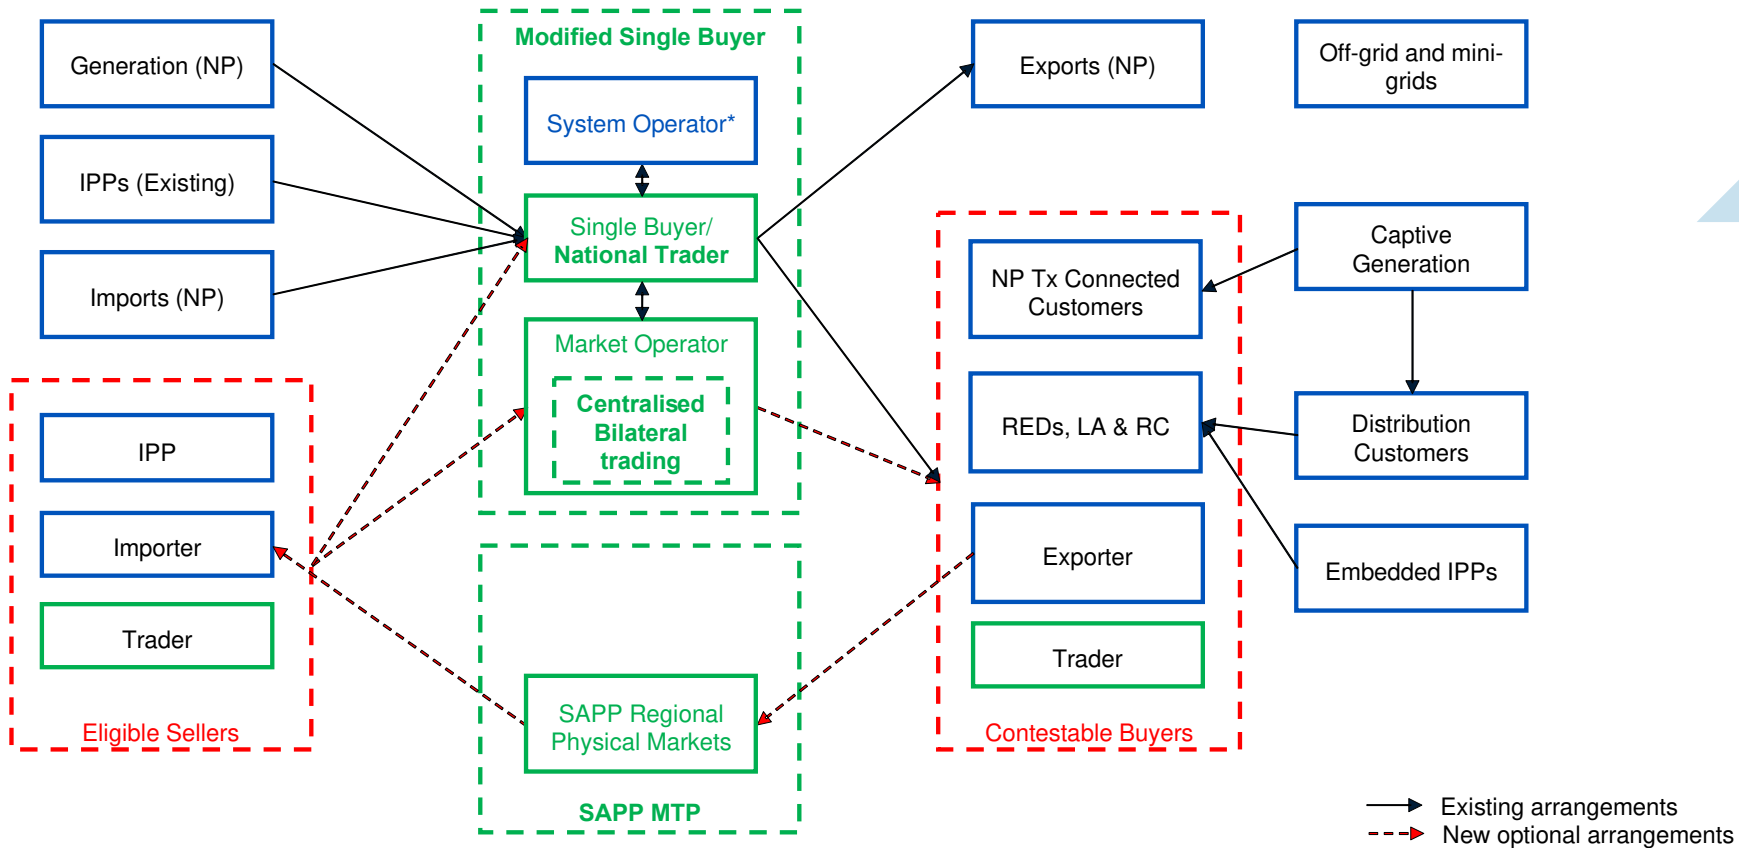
Generation (NP)

IPPs (Existing)

Imports (NP)

Modified Single Buyer

System Operator*

Single Buyer/ National Trader

Market Operator

Centralised Bilateral trading

Exports (NP)

Off-grid and mini-grids

NP Tx Connected Customers

Captive Generation

REDs, LA & RC

Distribution Customers

Exporter

Embedded IPPs

Trader

Contestable Buyers

IPP

Importer

Trader

Eligible Sellers

SAPP Regional Physical Markets

SAPP MTP

Existing arrangements

New optional arrangements